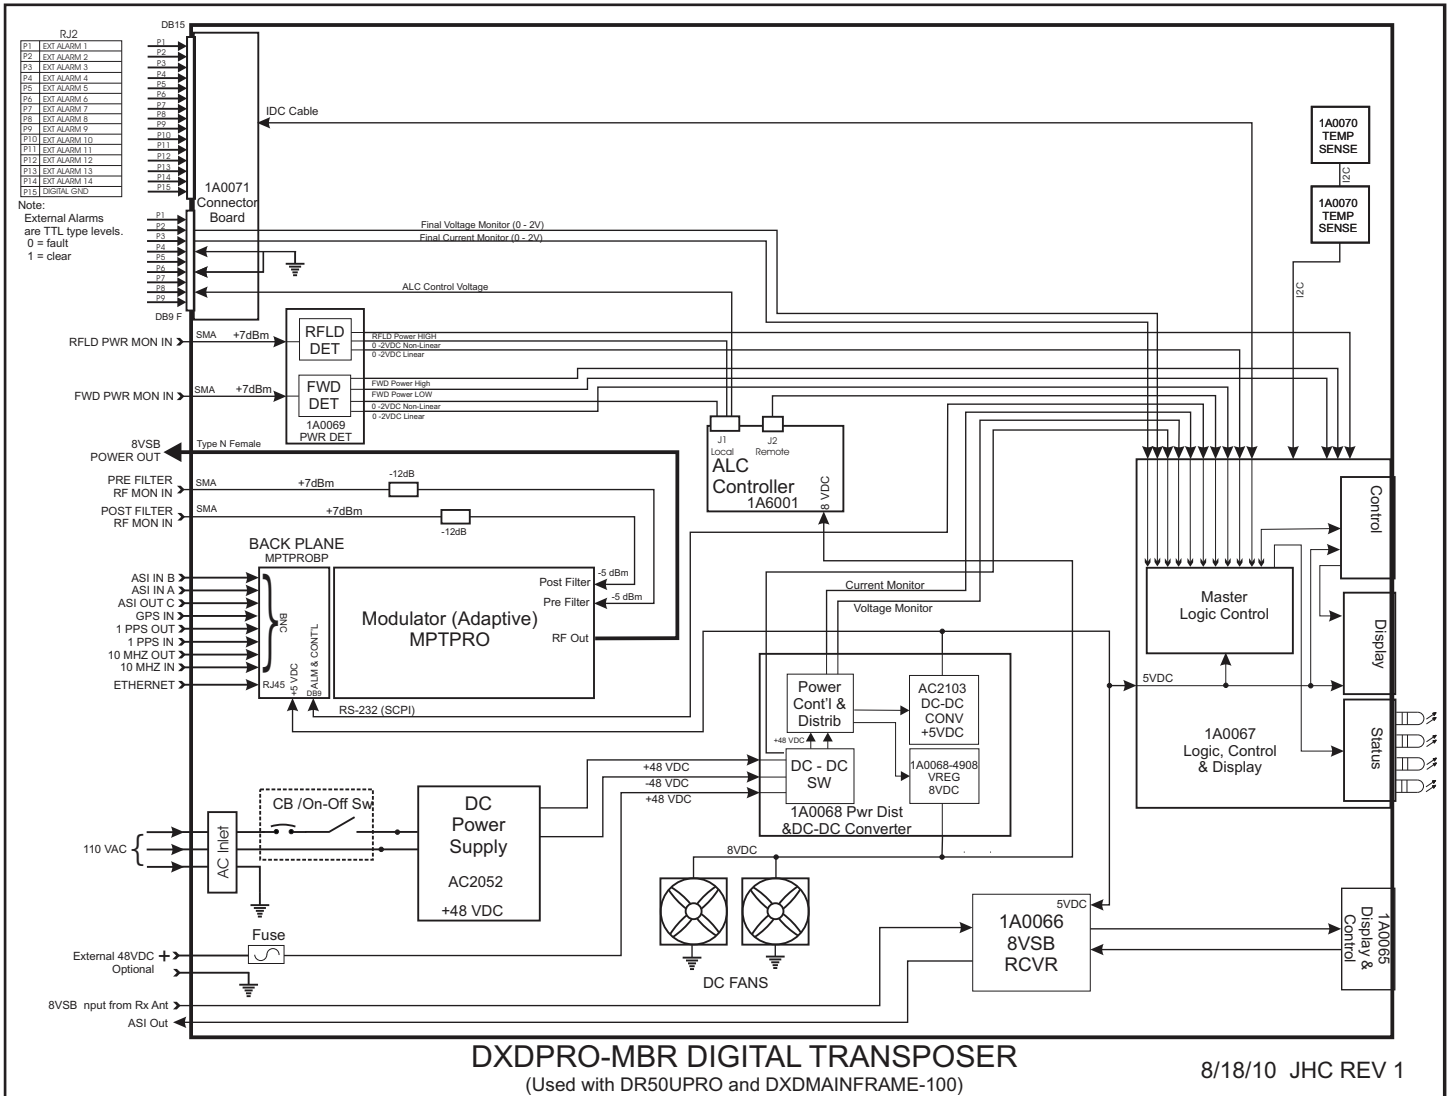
RJ2

| P1 | EXT ALARM 1 |
|---|---|
| P2 | EXT ALARM 2 |
| P3 | EXT ALARM 3 |
| P4 | EXT ALARM 4 |
| P5 | EXT ALARM 5 |
| P6 | EXT ALARM 6 |
| P7 | EXT ALARM 7 |
| P8 | EXT ALARM 8 |
| P9 | EXT ALARM 9 |
| P10 | EXT ALARM 10 |
| P11 | EXT ALARM 11 |
| P12 | EXT ALARM 12 |
| P13 | EXT ALARM 13 |
| P14 | EXT ALARM 14 |
| P15 | DIGITAL GND |

Note:
External Alarms are TTL type levels.
0 = fault
1 = clear

DB15
P1 P2 P3 P4 P5 P6 P7 P8 P9 P10 P11 P12 P13 P14 P15
IDC Cable
1A0071 Connector Board
P1 P2 P3 P4 P5 P6 P7 P8 P9
DB9 F
Final Voltage Monitor (0 - 2V)
Final Current Monitor (0 - 2V)
ALC Control Voltage

1A0070 TEMP SENSE
I2C
1A0070 TEMP SENSE
I2C

RFLD PWR MON IN
SMA +7dBm
RFLD DET
RFLD Power HIGH
0 -2VDC Non-Linear
0 -2VDC Linear

FWD PWR MON IN
SMA +7dBm
FWD DET
FWD Power High
FWD Power LOW
0 -2VDC Non-Linear
0 -2VDC Linear
1A0069 PWR DET

J1 Local
J2 Remote
ALC Controller
1A6001
8 VDC

8VSB POWER OUT
Type N Female
PRE FILTER RF MON IN
SMA +7dBm -12dB
POST FILTER RF MON IN
SMA +7dBm -12dB

BACK PLANE
MPTPROBP
ASI IN B
ASI IN A
ASI OUT C
GPS IN
1 PPS OUT
1 PPS IN
10 MHZ OUT
10 MHZ IN
ETHERNET
BNC
RJ45
+5 VDC
ALM & CONT'L
DB9
Modulator (Adaptive)
MPTPRO
Post Filter -5 dBm
Pre Filter -5 dBm
RF Out
RS-232 (SCPI)

Current Monitor
Voltage Monitor
Power Cont'l & Distrib
AC2103 DC-DC CONV +5VDC
+48 VDC
DC - DC SW
1A0068-4908 VREG 8VDC
1A0068 Pwr Dist &DC-DC Converter
+48 VDC
-48 VDC
+48 VDC

Master Logic Control
Control
Display
Status
5VDC
1A0067 Logic, Control & Display

110 VAC
AC Inlet
CB /On-Off Sw
DC Power Supply
AC2052
+48 VDC
8VDC
DC FANS

External 48VDC +
Optional -
Fuse
8VSB nput from Rx Ant
ASI Out
5VDC
1A0066 8VSB RCVR
1A0065 Display & Control

DXDPRO-MBR DIGITAL TRANSPOSER
(Used with DR50UPRO and DXDMAINFRAME-100)
8/18/10 JHC REV 1